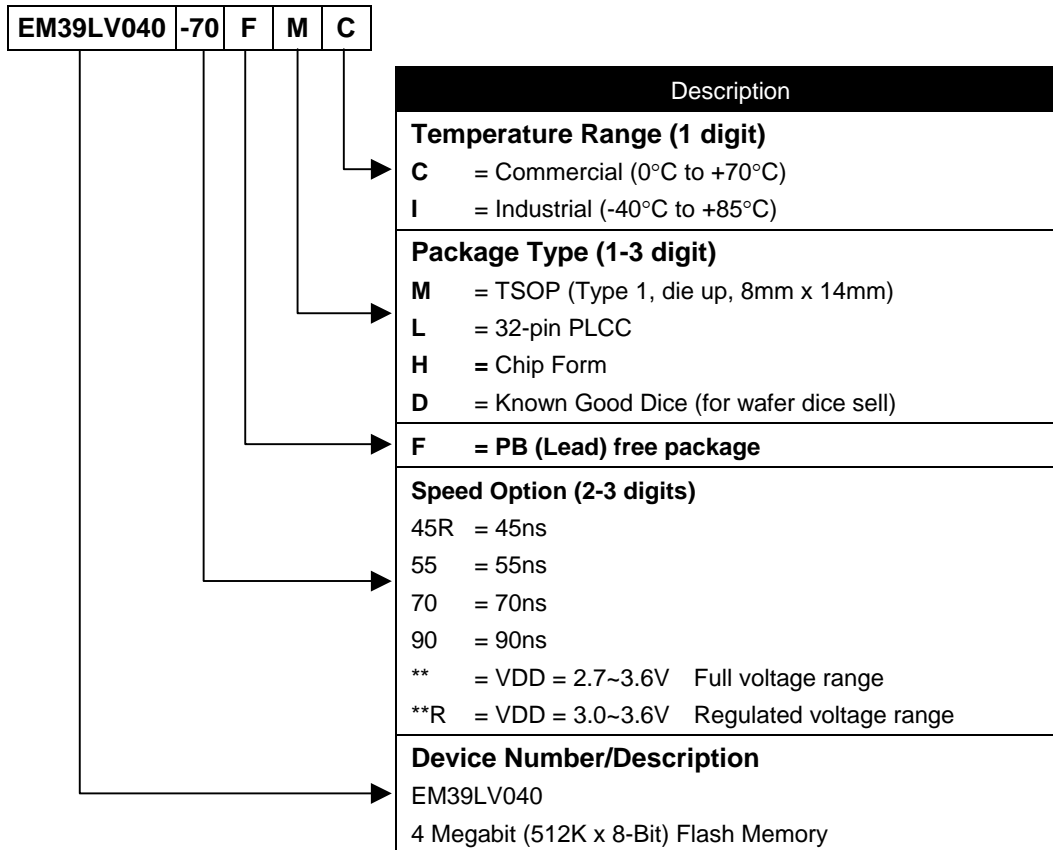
| EM39LV040 | -70 | F | M | C |
|---|---|---|---|---|

Description

**Temperature Range (1 digit)**
**C** = Commercial (0°C to +70°C)
**I** = Industrial (-40°C to +85°C)

**Package Type (1-3 digit)**
**M** = TSOP (Type 1, die up, 8mm x 14mm)
**L** = 32-pin PLCC
**H =** Chip Form
**D** = Known Good Dice (for wafer dice sell)

**F = PB (Lead) free package**

**Speed Option (2-3 digits)**
45R = 45ns
55 = 55ns
70 = 70ns
90 = 90ns
** = VDD = 2.7~3.6V Full voltage range
**R = VDD = 3.0~3.6V Regulated voltage range

**Device Number/Description**
EM39LV040
4 Megabit (512K x 8-Bit) Flash Memory